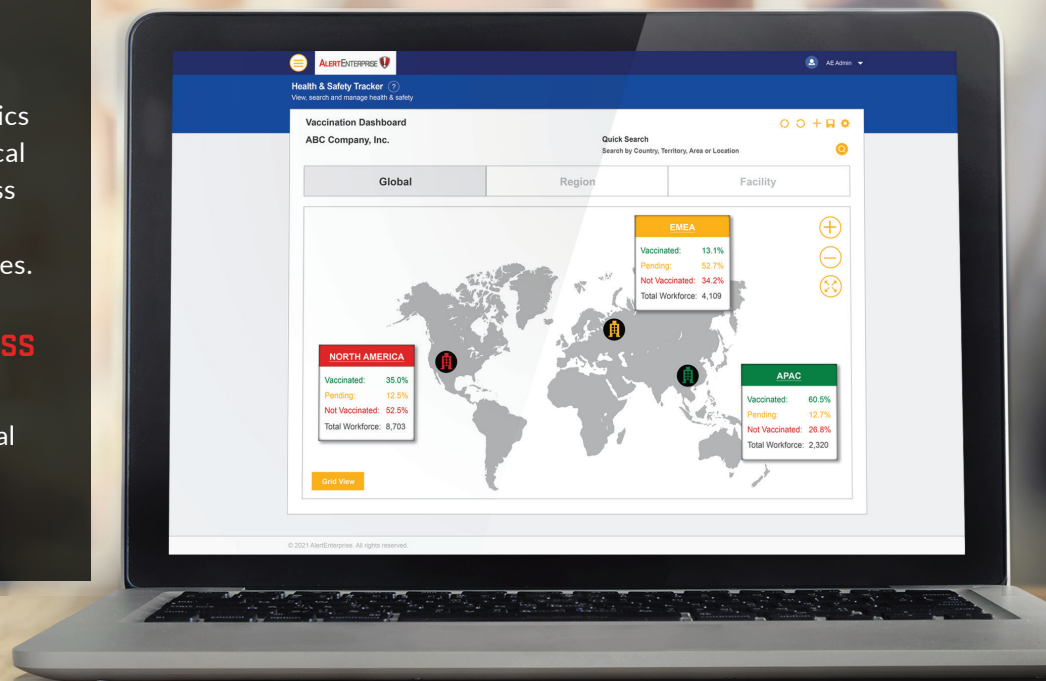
ics
cal
ss

es.

SS

al

AlertEnterprise

AE Admin

Health & Safety Tracker
View, search and manage health & safety

Vaccination Dashboard
ABC Company, Inc.

Quick Search
Search by Country, Territory, Area or Location

| Global | Region | Facility |
|---|---|---|

EMEA
Vaccinated: 13.1%
Pending: 52.7%
Not Vaccinated: 34.2%
Total Workforce: 4,109

NORTH AMERICA
Vaccinated: 35.0%
Pending: 12.5%
Not Vaccinated: 52.5%
Total Workforce: 8,703

APAC
Vaccinated: 60.5%
Pending: 12.7%
Not Vaccinated: 26.8%
Total Workforce: 2,320

Grid View

© 2021 AlertEnterprise. All rights reserved.